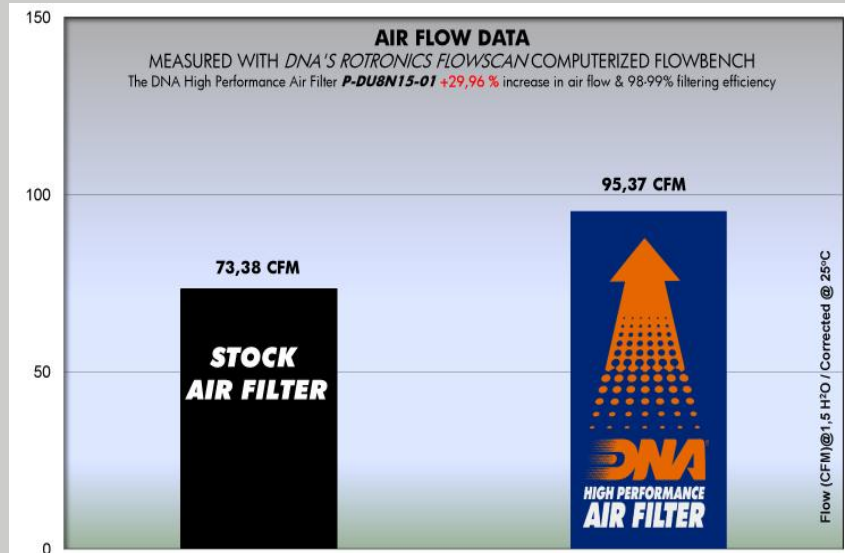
150

AIR FLOW DATA

MEASURED WITH DNA'S ROTRONICS FLOWSCAN COMPUTERIZED FLOWBENCH

The DNA High Performance Air Filter P-DU8N15-01 +29,96 % increase in air flow & 98-99% filtering efficiency

100

95,37 CFM

73,38 CFM

STOCK AIR FILTER

50

DNA

HIGH PERFORMANCE AIR FILTER

Flow (CFM)@1,5 $H^2O$ / Corrected @ 25°C

0